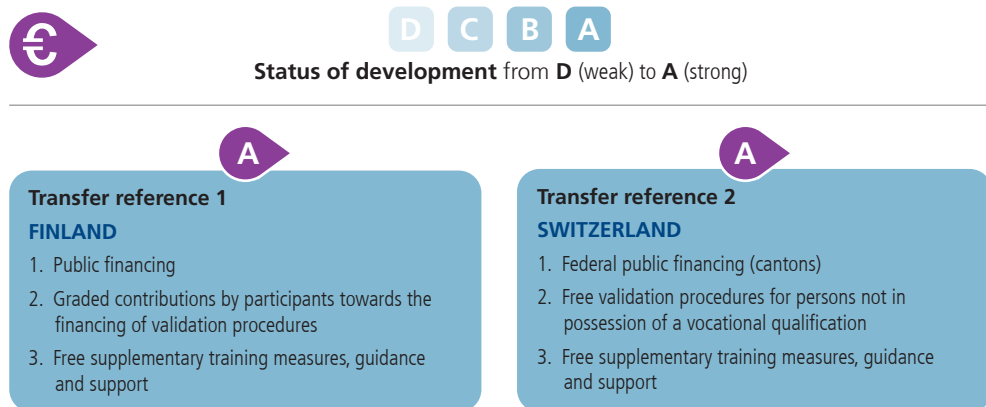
€

D C B A

**Status of development** from **D** (weak) to **A** (strong)

A

**Transfer reference 1**

**FINLAND**

1. Public financing
2. Graded contributions by participants towards the financing of validation procedures
3. Free supplementary training measures, guidance and support

A

**Transfer reference 2**

**SWITZERLAND**

1. Federal public financing (cantons)
2. Free validation procedures for persons not in possession of a vocational qualification
3. Free supplementary training measures, guidance and support